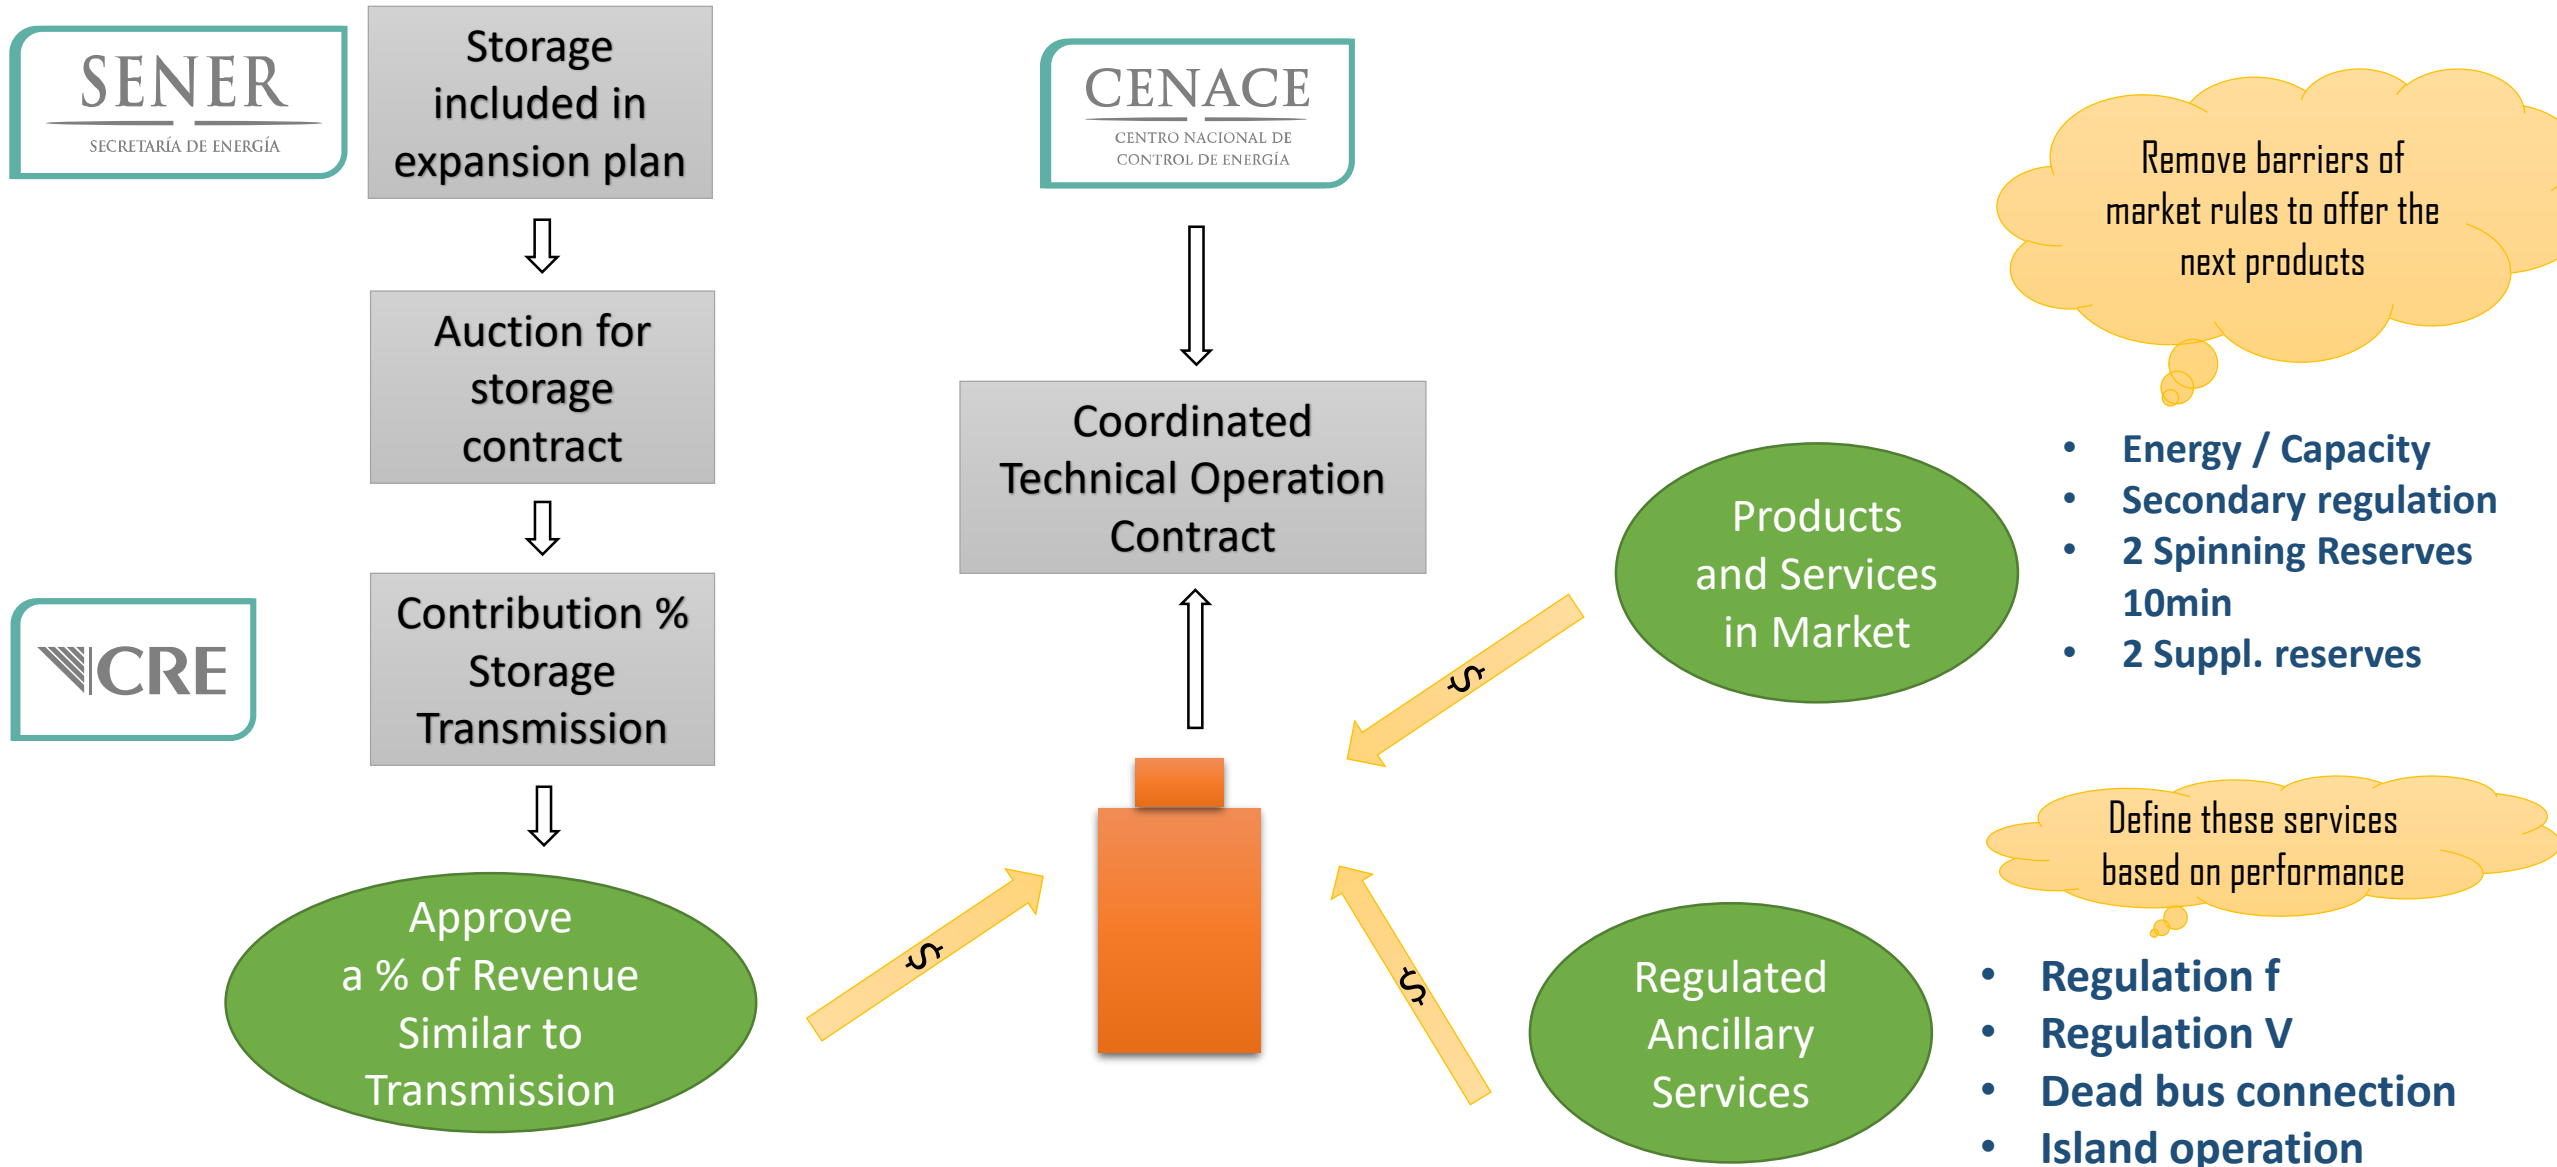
SENER
SECRETARÍA DE ENERGÍA

Storage included in expansion plan

Auction for storage contract

CRE

Contribution % Storage Transmission

Approve a % of Revenue Similar to Transmission

$

CENACE
CENTRO NACIONAL DE CONTROL DE ENERGÍA

Coordinated Technical Operation Contract

$

$

Remove barriers of market rules to offer the next products

Products and Services in Market

• Energy / Capacity
• Secondary regulation
• 2 Spinning Reserves 10min
• 2 Suppl. reserves

Define these services based on performance

Regulated Ancillary Services

• Regulation f
• Regulation V
• Dead bus connection
• Island operation